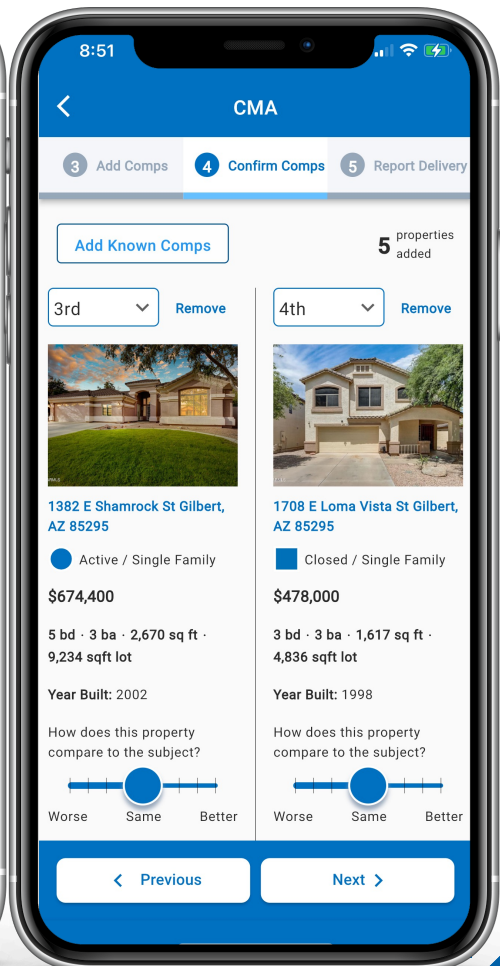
8:51

CMA

3 Add Comps
4 Confirm Comps
5 Report Delivery

Add Known Comps

5 properties added

3rd
Remove

1382 E Shamrock St Gilbert, AZ 85295

Active / Single Family

$674,400

5 bd · 3 ba · 2,670 sq ft · 9,234 sqft lot

Year Built: 2002

How does this property compare to the subject?

Worse
Same
Better

4th
Remove

1708 E Loma Vista St Gilbert, AZ 85295

Closed / Single Family

$478,000

3 bd · 3 ba · 1,617 sq ft · 4,836 sqft lot

Year Built: 1998

How does this property compare to the subject?

Worse
Same
Better

Previous
Next